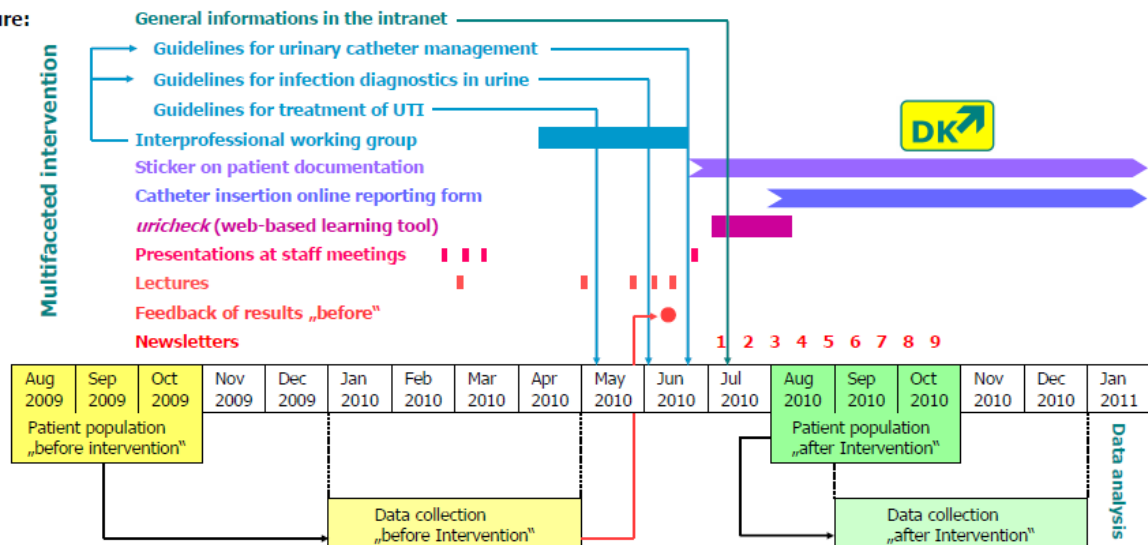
ure:

Multifaceted intervention

General informations in the intranet
Guidelines for urinary catheter management
Guidelines for infection diagnostics in urine
Guidelines for treatment of UTI
Interprofessional working group
Sticker on patient documentation
Catheter insertion online reporting form
uricheck (web-based learning tool)
Presentations at staff meetings
Lectures
Feedback of results „before“
Newsletters

DK

1 2 3 4 5 6 7 8 9

| Aug 2009 | Sep 2009 | Oct 2009 | Nov 2009 | Dec 2009 | Jan 2010 | Feb 2010 | Mar 2010 | Apr 2010 | May 2010 | Jun 2010 | Jul 2010 | Aug 2010 | Sep 2010 | Oct 2010 | Nov 2010 | Dec 2010 | Jan 2011 |
|---|---|---|---|---|---|---|---|---|---|---|---|---|---|---|---|---|---|

Patient population „before intervention“

Patient population „after Intervention“

Data collection „before Intervention“

Data collection „after Intervention“

Data analysis